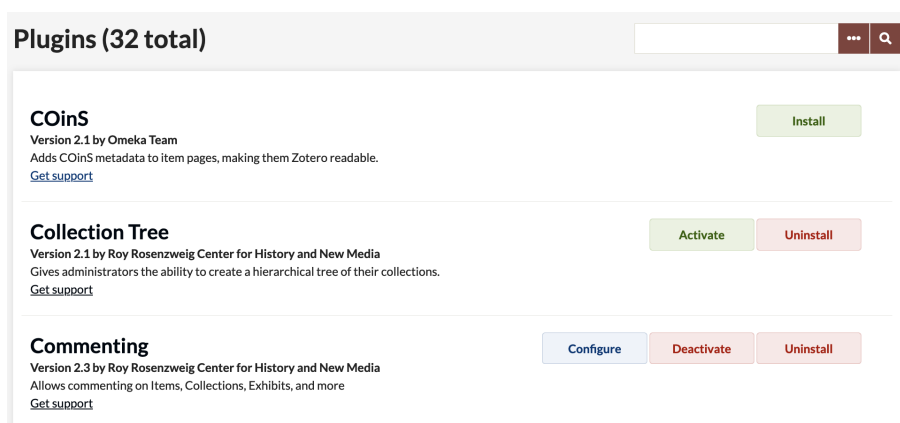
Plugins (32 total)

COinS
Version 2.1 by Omeka Team
Adds COinS metadata to item pages, making them Zotero readable.
Get support

Install

Collection Tree
Version 2.1 by Roy Rosenzweig Center for History and New Media
Gives administrators the ability to create a hierarchical tree of their collections.
Get support

Activate
Uninstall

Commenting
Version 2.3 by Roy Rosenzweig Center for History and New Media
Allows commenting on Items, Collections, Exhibits, and more
Get support

Configure
Deactivate
Uninstall